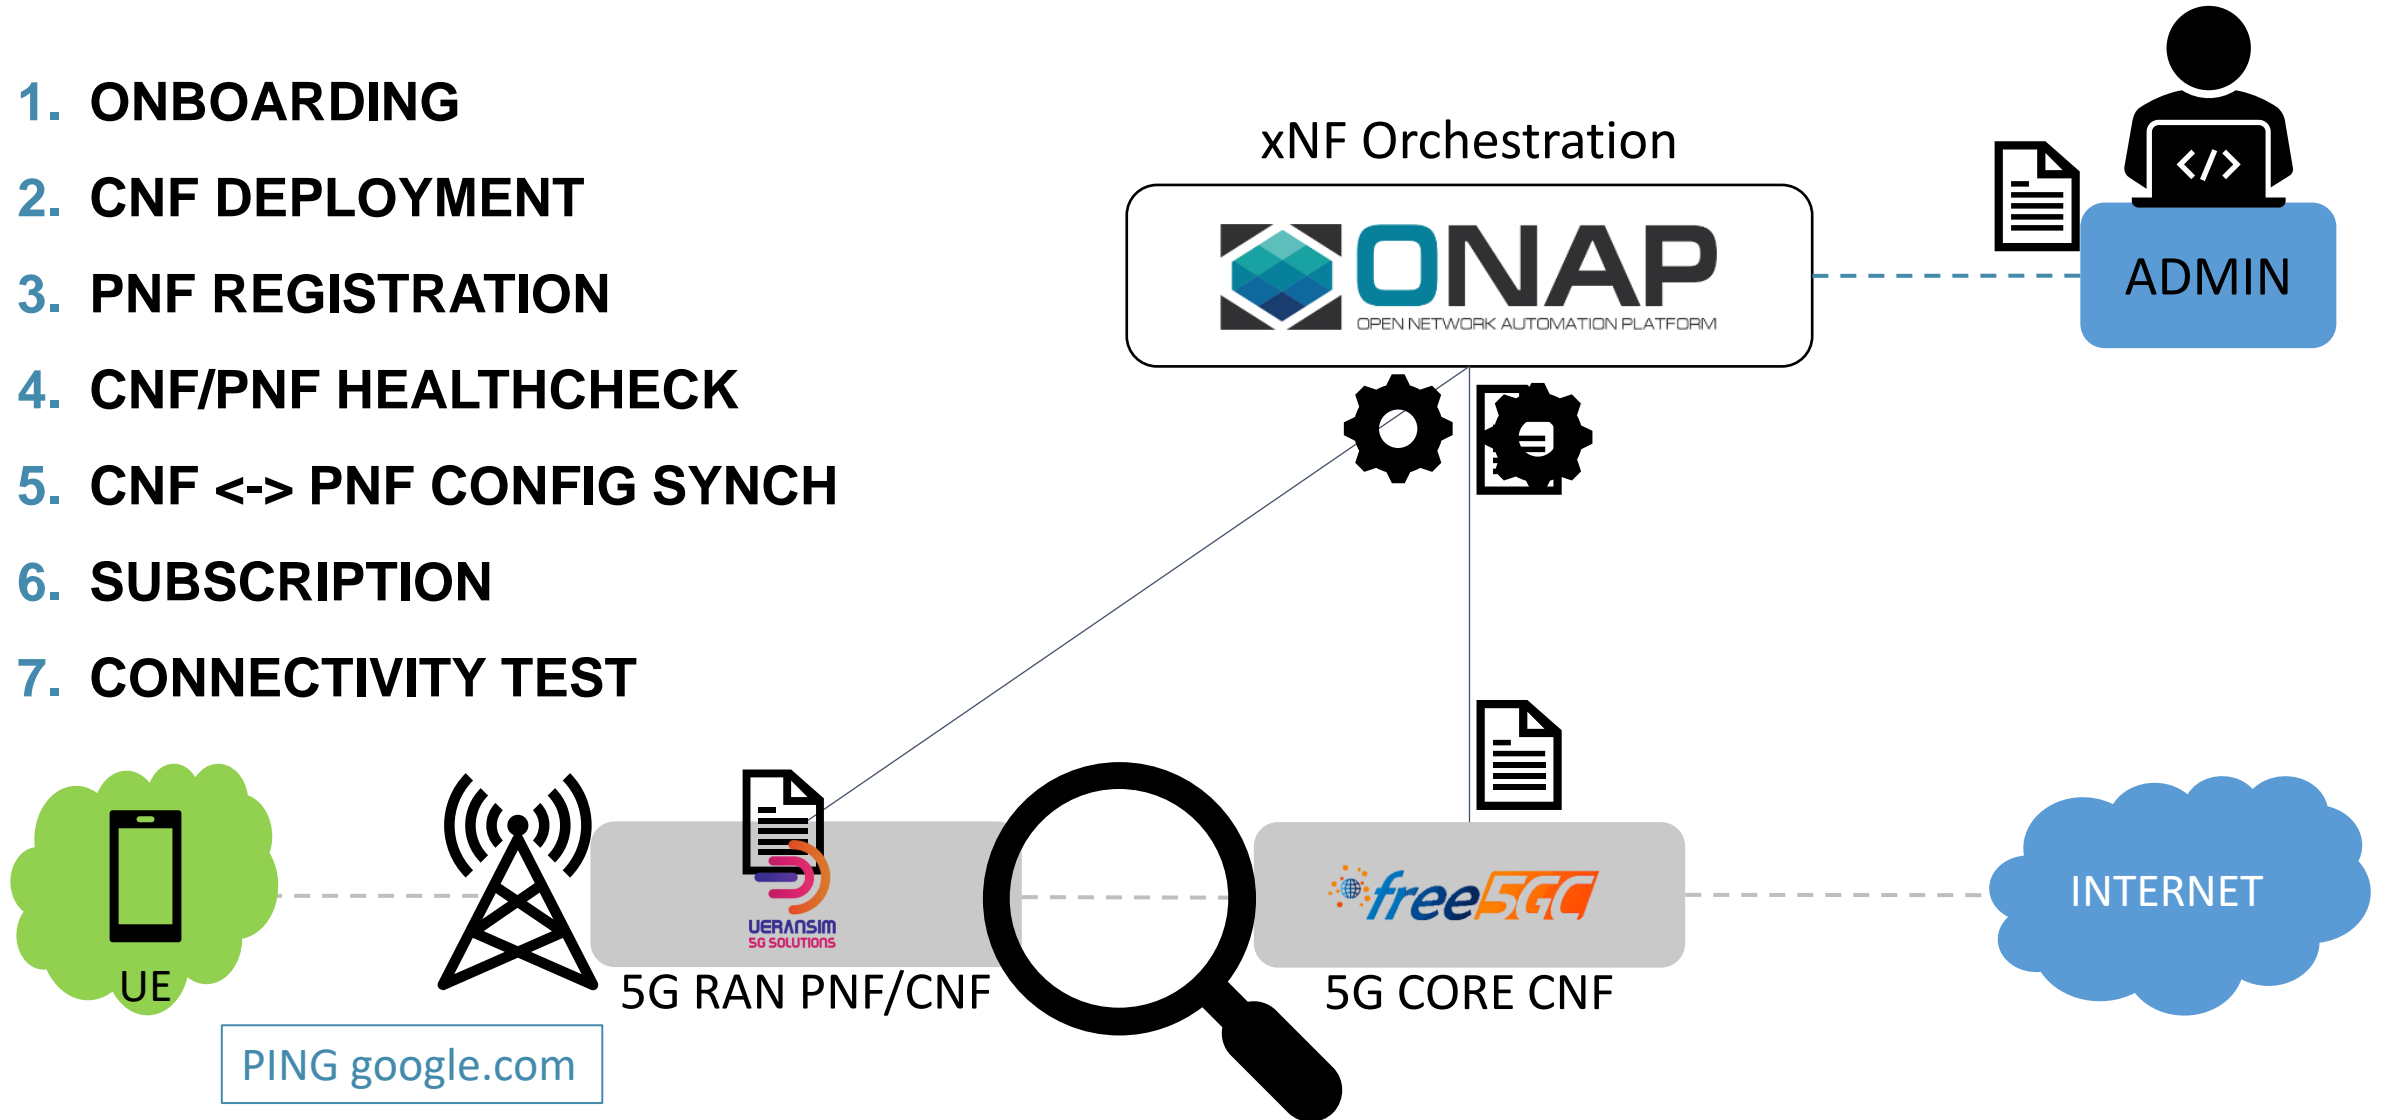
1. ONBOARDING
2. CNF DEPLOYMENT
3. PNF REGISTRATION
4. CNF/PNF HEALTHCHECK
5. CNF <-> PNF CONFIG SYNCH
6. SUBSCRIPTION
7. CONNECTIVITY TEST

xNF Orchestration

ONAP
OPEN NETWORK AUTOMATION PLATFORM

</>

ADMIN

UE

UERANSIM
5G SOLUTIONS

5G RAN PNF/CNF

free5GC

5G CORE CNF

INTERNET

PING google.com